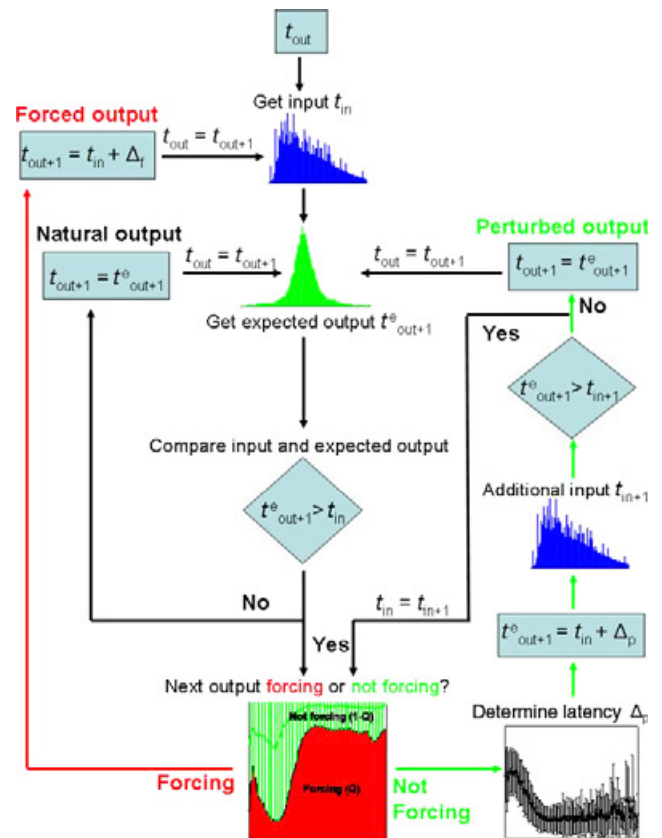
$t_{out}$

Get input $t_{in}$

Forced output

$t_{out+1} = t_{in} + \Delta_f$

$t_{out} = t_{out+1}$

Natural output

$t_{out+1} = t^e_{out+1}$

$t_{out} = t_{out+1}$

Perturbed output

$t_{out+1} = t^e_{out+1}$

$t_{out} = t_{out+1}$

Get expected output $t^e_{out+1}$

No

Yes

$t^e_{out+1} > t_{in+1}$

Compare input and expected output

$t^e_{out+1} > t_{in}$

Additional input $t_{in+1}$

No

$t_{in} = t_{in+1}$

Yes

$t^e_{out+1} = t_{in} + \Delta_p$

Next output forcing or not forcing?

Not forcing (1-Q)

Forcing (Q)

Determine latency $\Delta_p$

Forcing

Not Forcing